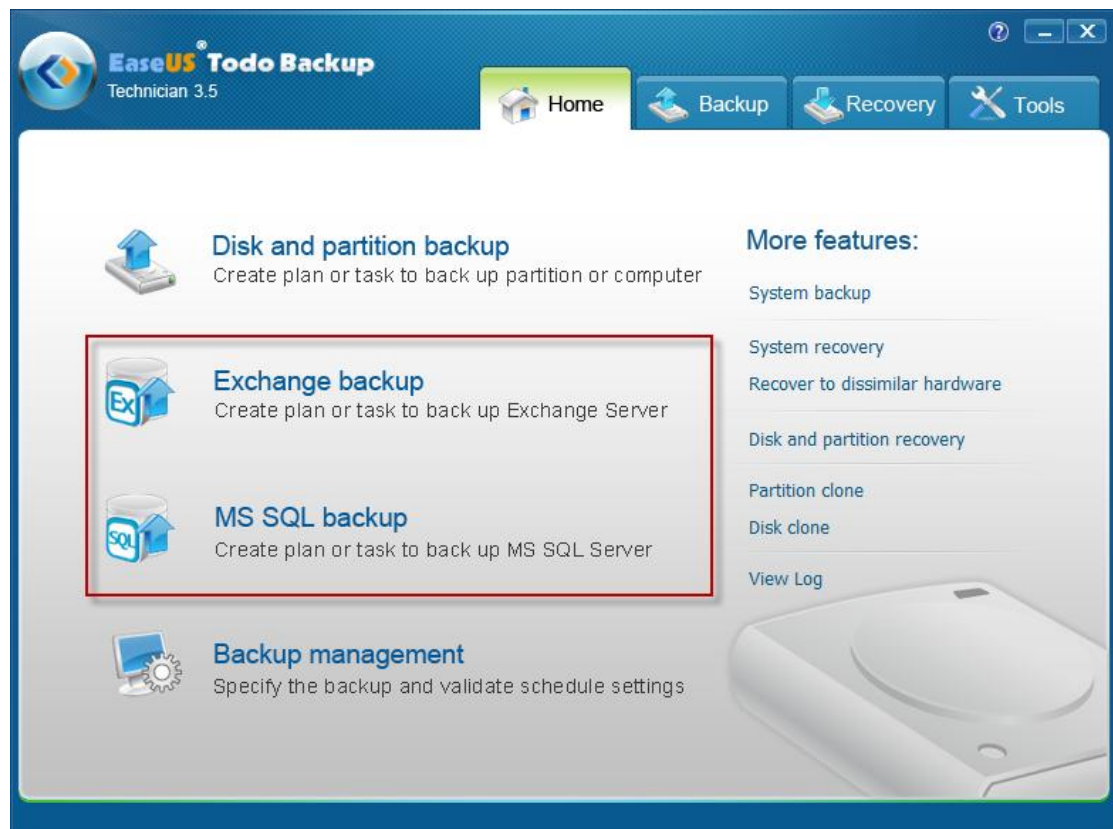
EaseUS® Todo Backup
Technician 3.5

?

Home
Backup
Recovery
Tools

Disk and partition backup
Create plan or task to back up partition or computer

Exchange backup
Create plan or task to back up Exchange Server

MS SQL backup
Create plan or task to back up MS SQL Server

Backup management
Specify the backup and validate schedule settings

More features:
System backup
System recovery
Recover to dissimilar hardware
Disk and partition recovery
Partition clone
Disk clone
View Log